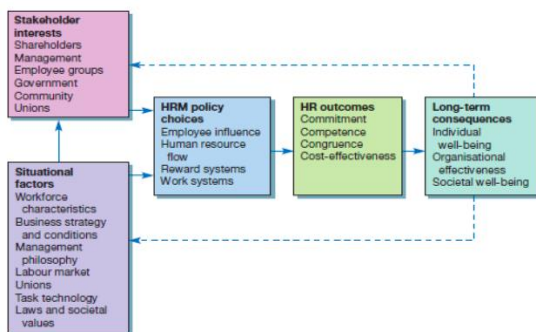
Stakeholder interests
Shareholders
Management
Employee groups
Government
Community
Unions

Situational factors
Workforce characteristics
Business strategy and conditions
Management philosophy
Labour market
Unions
Task technology
Laws and societal values

HRM policy choices
Employee influence
Human resource flow
Reward systems
Work systems

HR outcomes
Commitment
Competence
Congruence
Cost-effectiveness

Long-term consequences
Individual well-being
Organisational effectiveness
Societal well-being